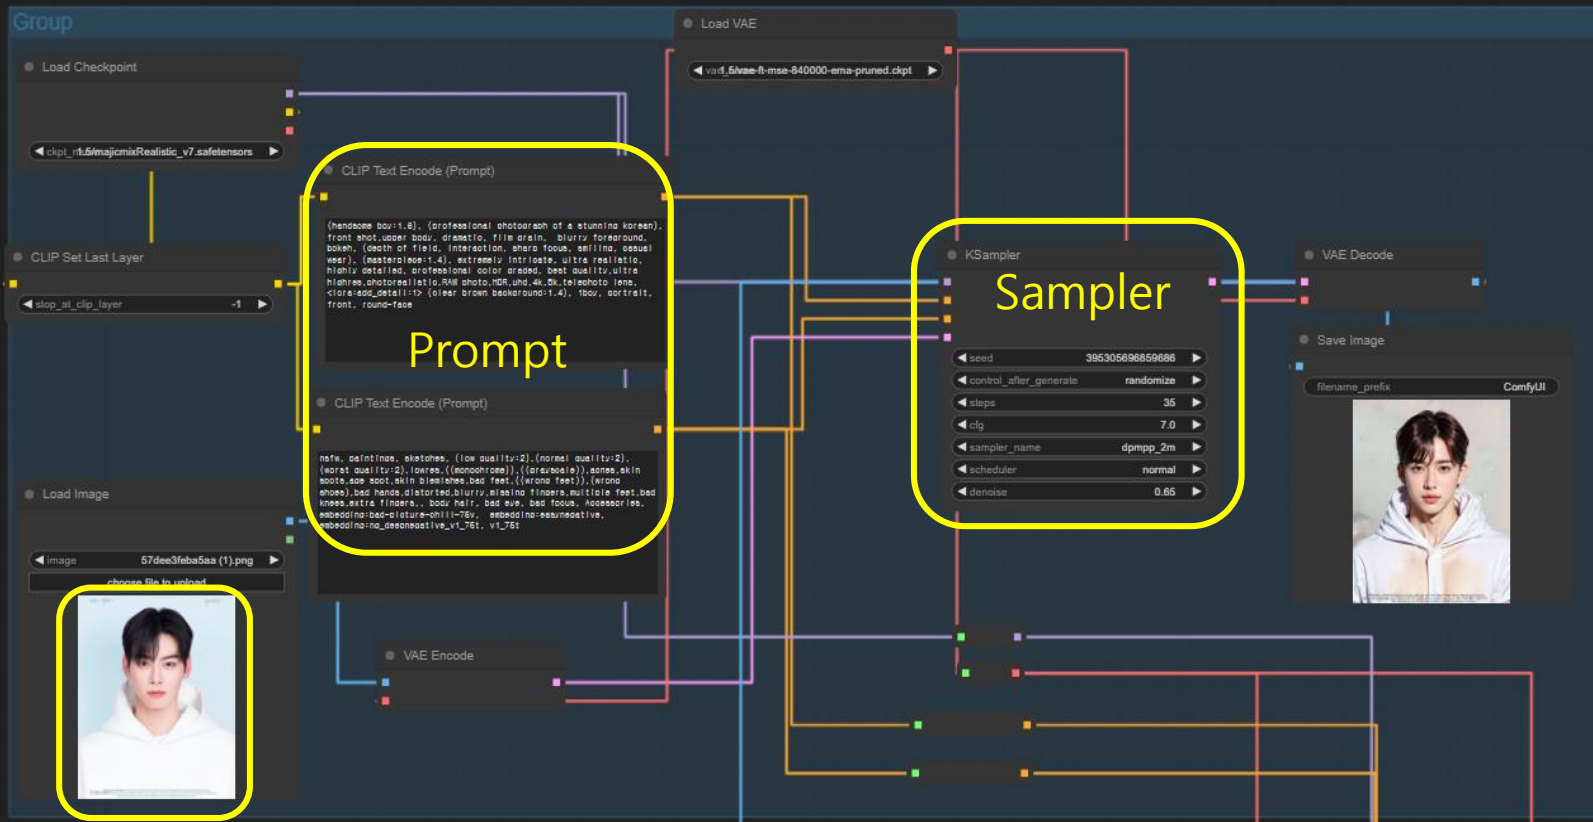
Group

Load Checkpoint

ckpt_n 1.5/majicmixRealistic_v7.safetensors

CLIP Set Last Layer

stop_at_clip_layer -1

Load VAE

vae 1.5/vae-ft-mse-840000-ema-pruned.ckpt

CLIP Text Encode (Prompt)

(handsome boy:1.6), (professional photograph of a stunning korean), front shot,upper body, dramatic, film grain, blurry foreground, bokeh, (depth of field, interaction, sharp focus, smiling, casual wear), (masterpiece:1.4), extremely intricate, ultra realistic, highly detailed, professional color graded, best quality,ultra highres,photorealistic,RAW photo,HDR,uhd,4k,8k,telephoto lens, <lora:add_detail:1> (clear brown background:1.4), 1boy, portrait, front, round-face

Prompt

CLIP Text Encode (Prompt)

nsfw, paintings, sketches, (low quality:2),(normal quality:2), (worst quality:2),lowres,((monochrome)),((grayscale)),acnes,skin spots,age spot,skin blemishes,bad feet,((wrong feet)),(wrong shoes),bad hands,distorted,blurry,missing fingers,multiple feet,bad knees,extra fingers,, body hair, bad eye, bad focus, Accessories, embedding:bad-picture-chill-75v, embedding:easynegative, embedding:ng_deepnegative_v1_75t, v1_75t

KSampler

Sampler

seed 395305696859686

control_after_generate randomize

steps 35

cfg 7.0

sampler_name dpmpp_2m

scheduler normal

denoise 0.65

VAE Decode

Save Image

filename_prefix ComfyUI

Load Image

image 57dee3feba5aa (1).png

choose file to upload

VAE Encode